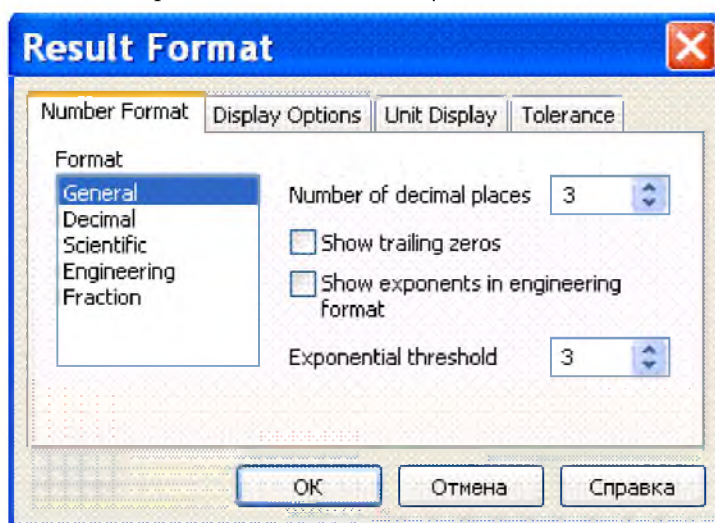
Result Format

Number Format | Display Options | Unit Display | Tolerance

Format
General
Decimal
Scientific
Engineering
Fraction

Number of decimal places 3

Show trailing zeros

Show exponents in engineering format

Exponential threshold 3

OK | Отмена | Справка